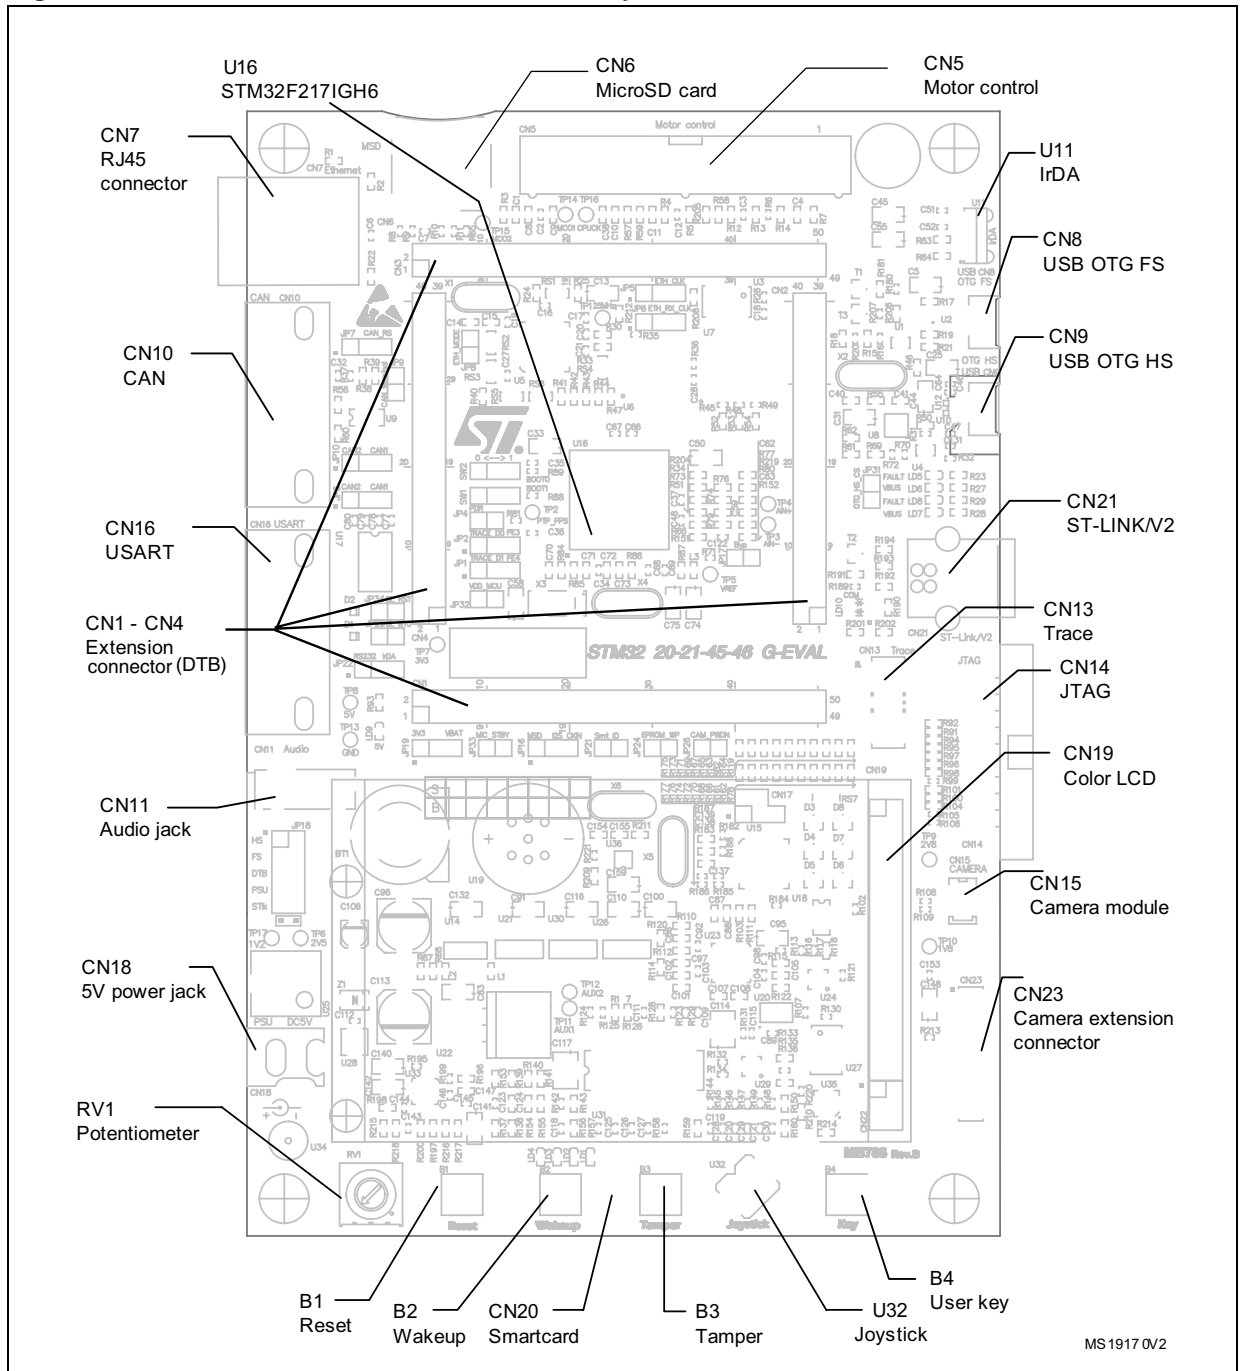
U16
STM32F217IGH6

CN6
MicroSD card

CN5
Motor control

CN7
RJ45
connector

U11
IrDA

CN8
USB OTG FS

CN9
USB OTG HS

CN10
CAN

CN16
USART

CN21
ST-LINK/V2

CN1 - CN4
Extension
connector (DTB)

CN13
Trace

CN14
JTAG

STM32 20-21-45-46 G-EVAL

CN19
Color LCD

CN11
Audio jack

CN15
Camera module

CN18
5V power jack

CN23
Camera extension
connector

RV1
Potentiometer

B1
Reset

B2
Wakeup

CN20
Smartcard

B3
Tamper

U32
Joystick

B4
User key

MS19170V2